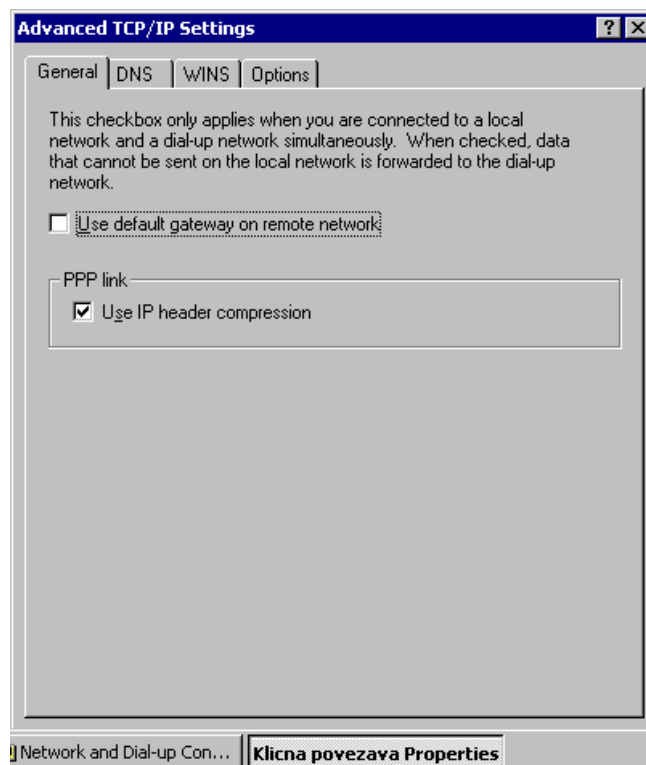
Advanced TCP/IP Settings

? X

General | DNS | WINS | Options

This checkbox only applies when you are connected to a local network and a dial-up network simultaneously. When checked, data that cannot be sent on the local network is forwarded to the dial-up network.

Use default gateway on remote network

PPP link

Use IP header compression

Network and Dial-up Con... | Klicna povezava Properties